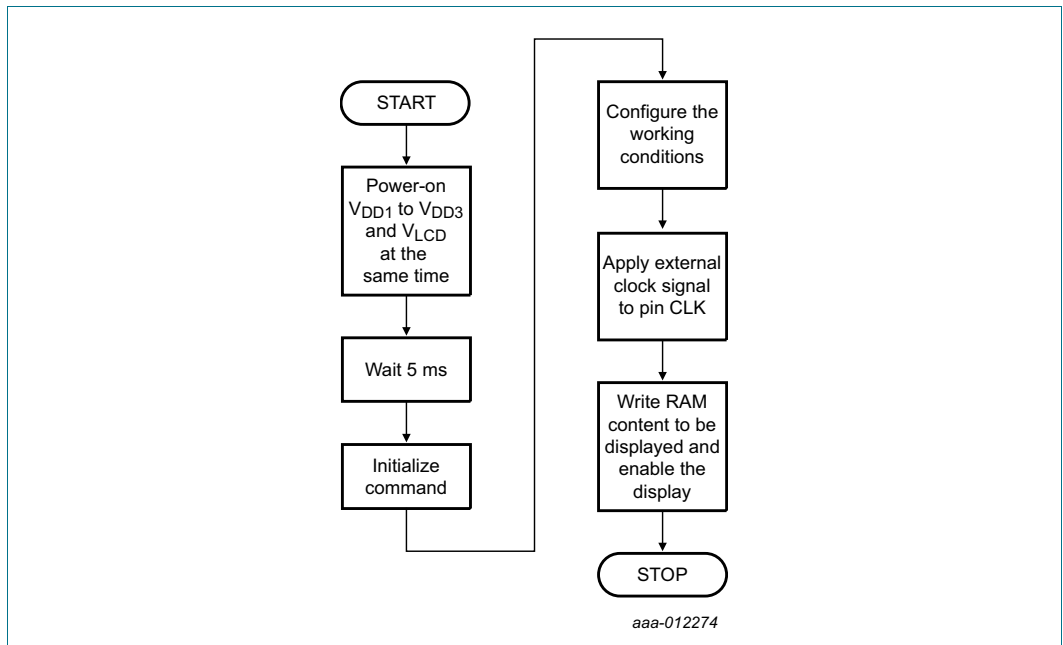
START

Power-on $V_{DD1}$ to $V_{DD3}$ and $V_{LCD}$ at the same time

Wait 5 ms

Initialize command

Configure the working conditions

Apply external clock signal to pin CLK

Write RAM content to be displayed and enable the display

STOP

aaa-012274